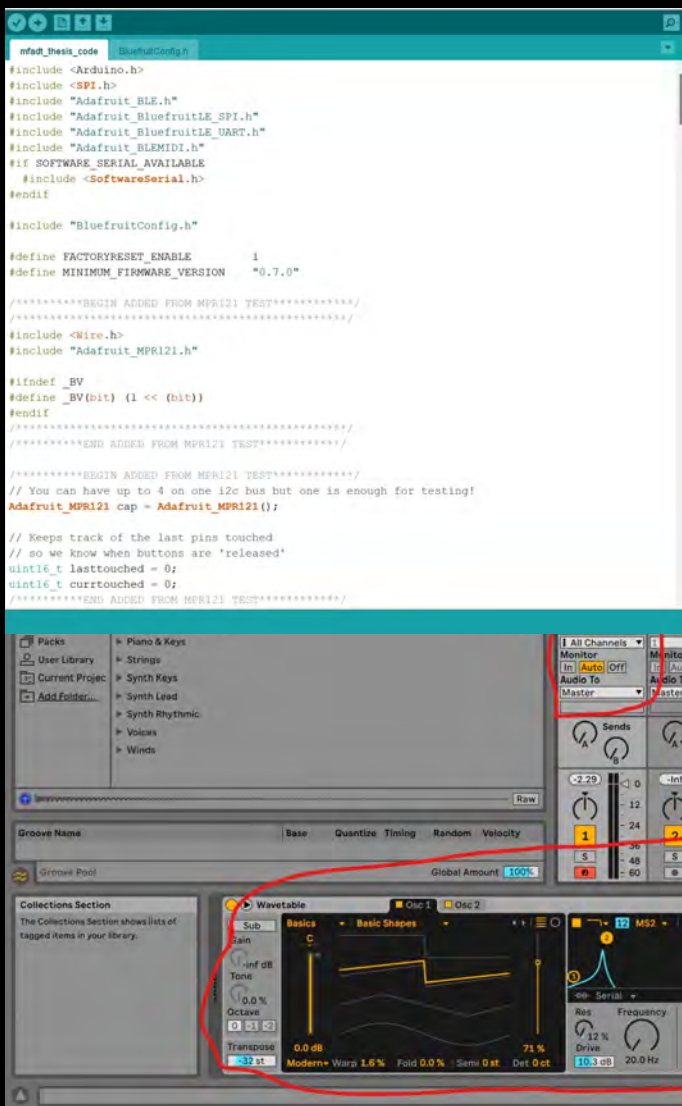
mfadt_thesis_code BluefruitConfig.h

#include <Arduino.h>
#include <SPI.h>
#include "Adafruit_BLE.h"
#include "Adafruit_BluefruitLE_SPI.h"
#include "Adafruit_BluefruitLE_UART.h"
#include "Adafruit_BLEMIDI.h"
#if SOFTWARE_SERIAL_AVAILABLE
  #include <SoftwareSerial.h>
#endif

#include "BluefruitConfig.h"

#define FACTORYRESET_ENABLE         1
#define MINIMUM_FIRMWARE_VERSION    "0.7.0"

/*********BEGIN ADDED FROM MPR121 TEST***********/
/**********************************************/
#include <Wire.h>
#include "Adafruit_MPR121.h"

#ifndef _BV
#define _BV(bit) (1 << (bit))
#endif
/**********************************************/
/*********END ADDED FROM MPR121 TEST***********/

/*********BEGIN ADDED FROM MPR121 TEST***********/
// You can have up to 4 on one i2c bus but one is enough for testing!
Adafruit_MPR121 cap = Adafruit_MPR121();

// Keeps track of the last pins touched
// so we know when buttons are 'released'
uint16_t lasttouched = 0;
uint16_t currtouched = 0;
/*********END ADDED FROM MPR121 TEST***********/

Packs
User Library
Current Project
Add Folder...
Piano & Keys
Strings
Synth Keys
Synth Lead
Synth Rhythmic
Voices
Winds
Raw
Groove Name
Base
Quantize
Timing
Random
Velocity
Groove Pool
Global Amount 100%
All Channels
Monitor
In Auto Off
Audio To
Master
Sends
-2.29
-Inf
0
12
24
36
48
60
1
2
S
Collections Section
The Collections Section shows lists of tagged items in your library.
Wavetable
Osc 1
Osc 2
Sub
Gain
-inf dB
Tone
0.0 %
Octave
0 -1 -2
Transpose
-32 st
Basics
Basic Shapes
C
0.0 dB
71 %
Modern
Warp 1.6 %
Fold 0.0 %
Semi 0 st
Det 0 ct
12
MS2
2
1
Serial
Res
Frequency
12 %
Drive
10.3 dB
20.0 Hz